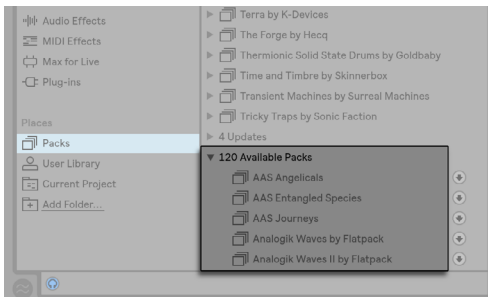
Audio Effects
MIDI Effects
Max for Live
Plug-ins

Places
Packs
User Library
Current Project
Add Folder...

Terra by K-Devices
The Forge by Hecq
Thermionic Solid State Drums by Goldbaby
Time and Timbre by Skinnerbox
Transient Machines by Surreal Machines
Tricky Traps by Sonic Faction
4 Updates
120 Available Packs
AAS Angelicals
AAS Entangled Species
AAS Journeys
Analogik Waves by Flatpack
Analogik Waves II by Flatpack